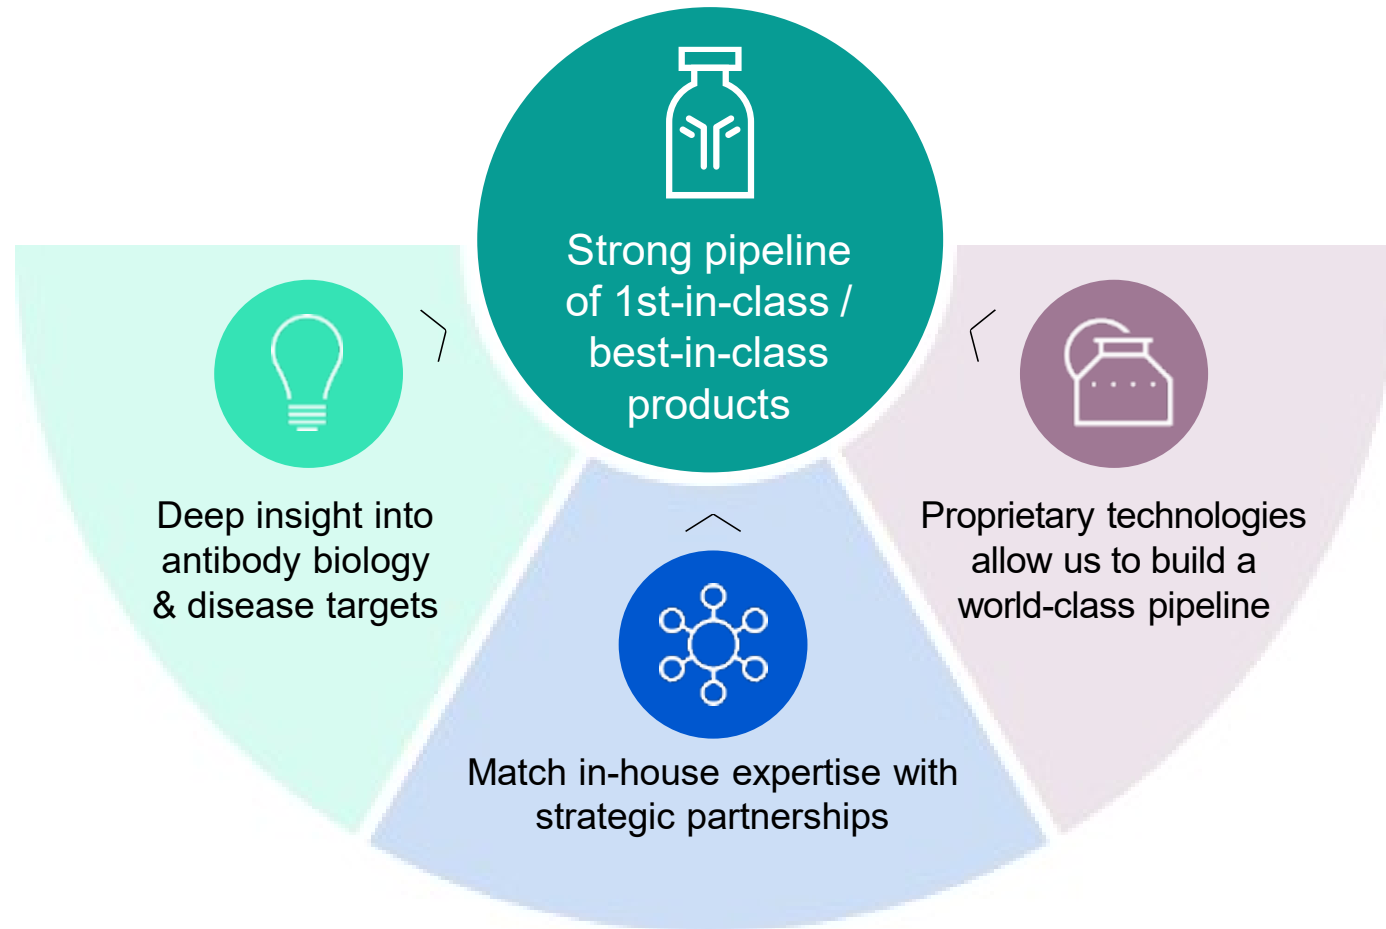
Strong pipeline of 1st-in-class / best-in-class products

Deep insight into antibody biology & disease targets

Match in-house expertise with strategic partnerships

Proprietary technologies allow us to build a world-class pipeline